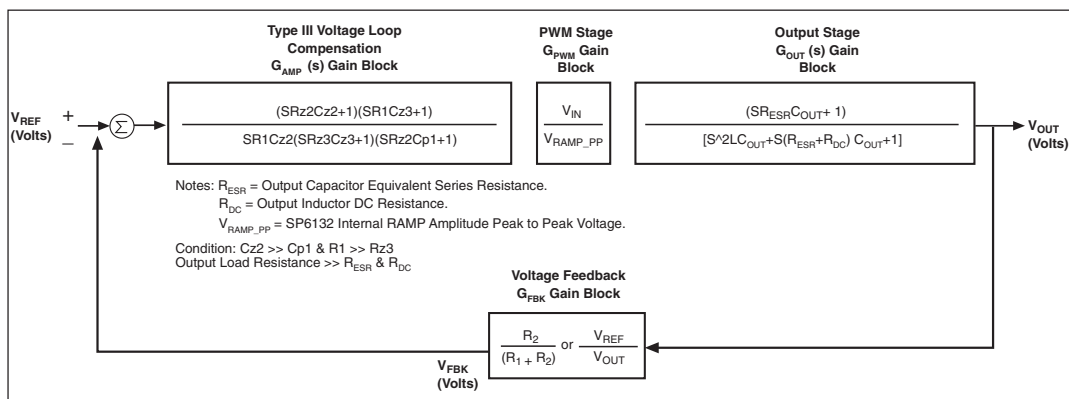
Type III Voltage Loop Compensation $G_{AMP}$ (s) Gain Block

PWM Stage $G_{PWM}$ Gain Block

Output Stage $G_{OUT}$ (s) Gain Block

$V_{REF}$ (Volts)

+

–

$\Sigma$

$\frac{(SRz2Cz2+1)(SR1Cz3+1)}{SR1Cz2(SRz3Cz3+1)(SRz2Cp1+1)}$

$\frac{V_{IN}}{V_{RAMP\_PP}}$

$\frac{(SR_{ESR}C_{OUT}+ 1)}{[S\text{^}2LC_{OUT}+S(R_{ESR}+R_{DC})\ C_{OUT}+1]}$

$V_{OUT}$ (Volts)

Notes: $R_{ESR}$ = Output Capacitor Equivalent Series Resistance.
$R_{DC}$ = Output Inductor DC Resistance.
$V_{RAMP\_PP}$ = SP6132 Internal RAMP Amplitude Peak to Peak Voltage.

Condition: Cz2 >> Cp1 & R1 >> Rz3
Output Load Resistance >> $R_{ESR}$ & $R_{DC}$

Voltage Feedback $G_{FBK}$ Gain Block

$\frac{R_2}{(R_1 + R_2)}$ or $\frac{V_{REF}}{V_{OUT}}$

$V_{FBK}$ (Volts)